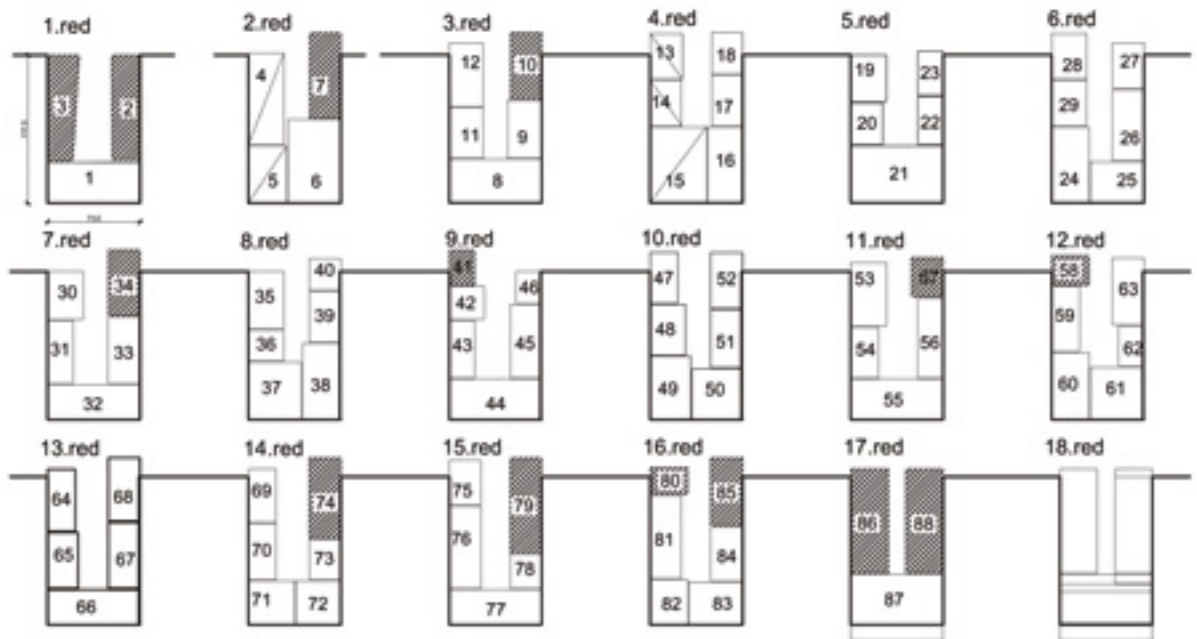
1.red
3
2
1
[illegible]
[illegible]

2.red
4
7
5
6

3.red
12
10
11
9
8

4.red
13
18
14
17
15
16

5.red
19
23
20
22
21

6.red
28
27
29
26
24
25

7.red
30
34
31
33
32

8.red
40
35
39
36
37
38

9.red
41
42
46
43
45
44

10.red
47
52
48
51
49
50

11.red
53
57
54
56
55

12.red
58
63
59
62
60
61

13.red
64
68
65
67
66

14.red
69
74
70
73
71
72

15.red
75
79
76
78
77

16.red
80
85
81
84
82
83

17.red
86
88
87

18.red